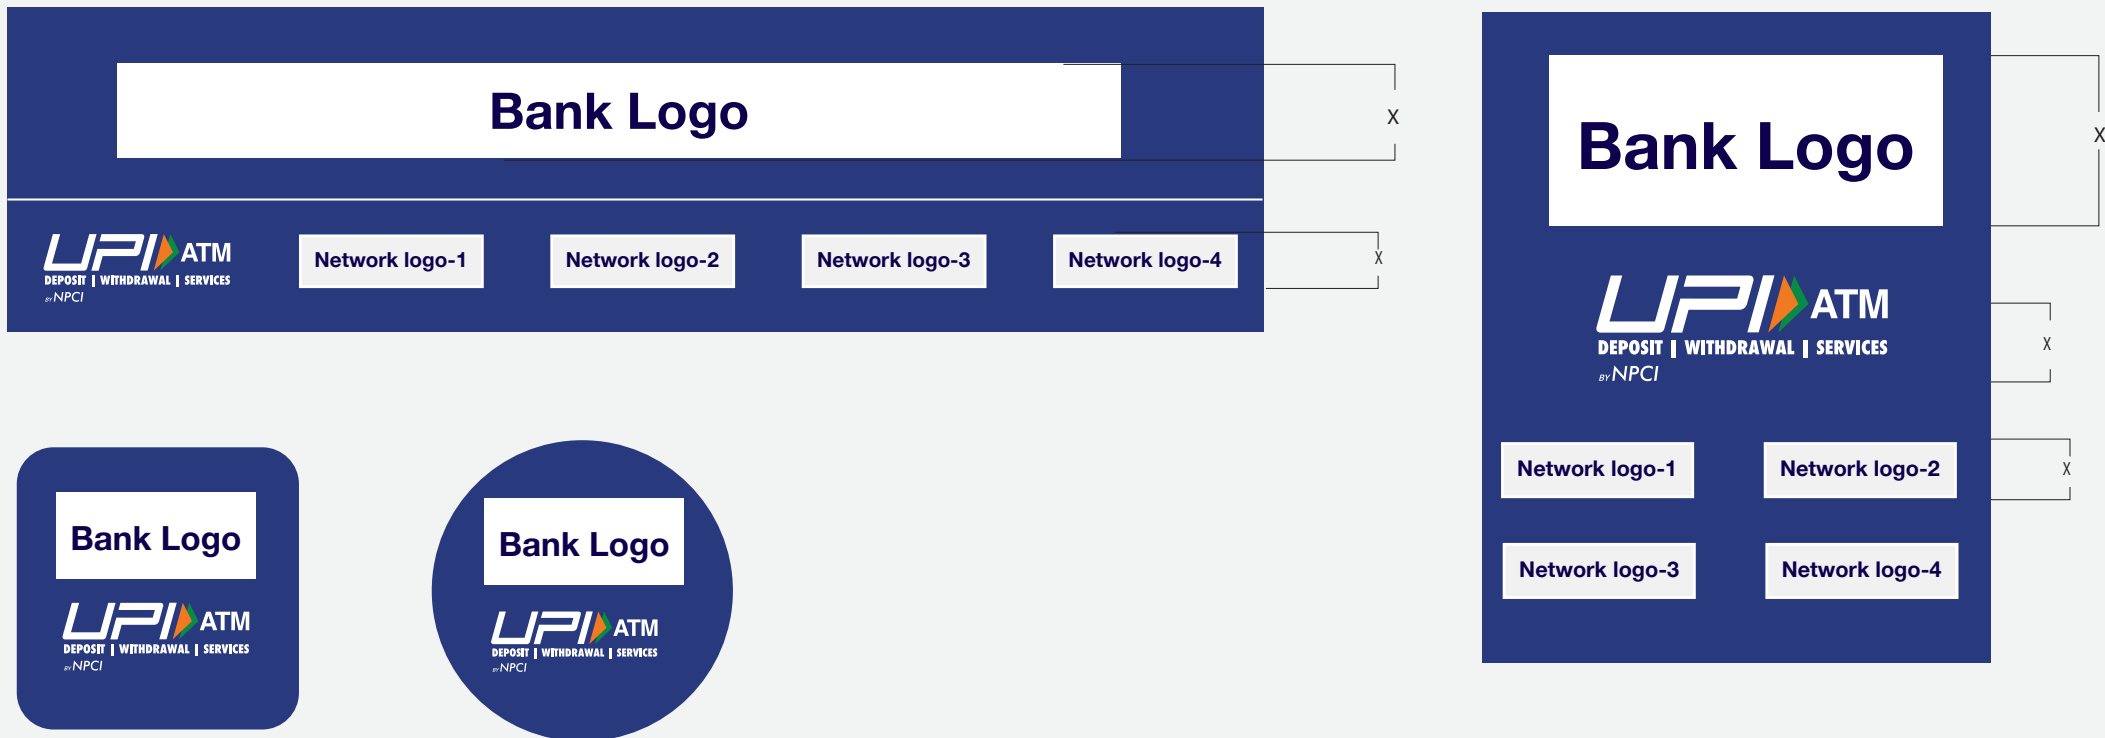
Bank Logo

X

UPI ATM
DEPOSIT | WITHDRAWAL | SERVICES
BY NPCI

Network logo-1

Network logo-2

Network logo-3

Network logo-4

X

Bank Logo

X

UPI ATM
DEPOSIT | WITHDRAWAL | SERVICES
BY NPCI

X

Network logo-1

Network logo-2

X

Network logo-3

Network logo-4

Bank Logo

UPI ATM
DEPOSIT | WITHDRAWAL | SERVICES
BY NPCI

Bank Logo

UPI ATM
DEPOSIT | WITHDRAWAL | SERVICES
BY NPCI